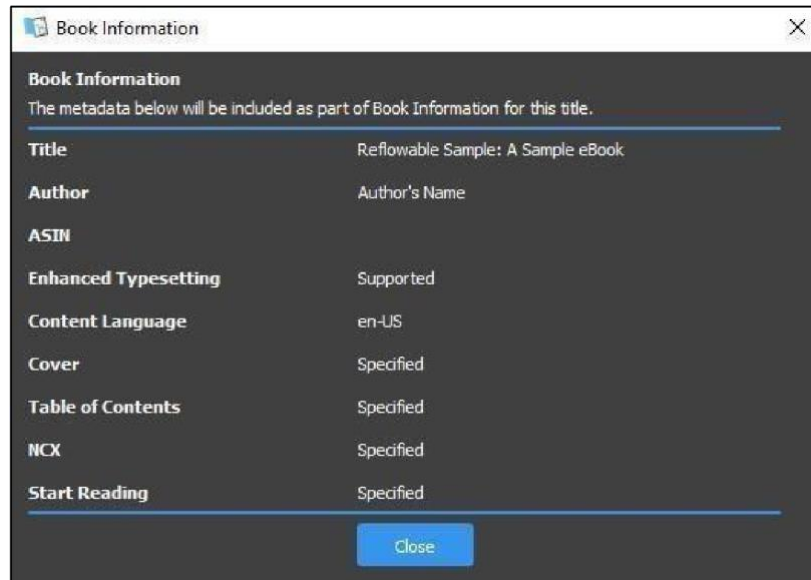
Book Information

Book Information
The metadata below will be included as part of Book Information for this title.

| | |
|---|---|
| Title | Reflowable Sample: A Sample eBook |
| Author | Author's Name |
| ASIN | |
| Enhanced Typesetting | Supported |
| Content Language | en-US |
| Cover | Specified |
| Table of Contents | Specified |
| NCX | Specified |
| Start Reading | Specified |

Close